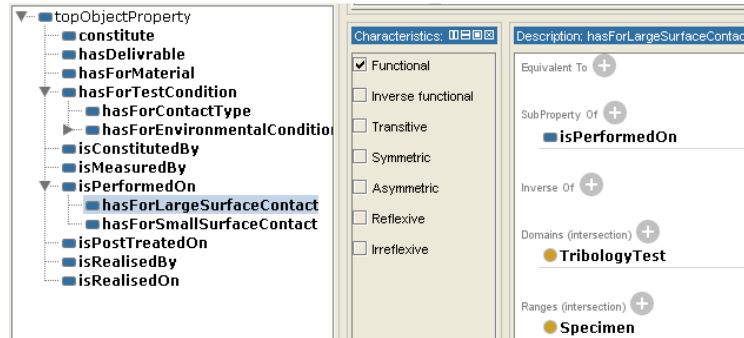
topObjectProperty
constitute
hasDelivrable
hasForMaterial
hasForTestCondition
hasForContactType
hasForEnvironmentalConditio
isConstitutedBy
isMeasuredBy
isPerformedOn
hasForLargeSurfaceContact
hasForSmallSurfaceContact
isPostTreatedOn
isRealisedBy
isRealisedOn

Characteristics:
Functional
Inverse functional
Transitive
Symmetric
Asymmetric
Reflexive
Irreflexive

Description: hasForLargeSurfaceContac
Equivalent To
SubProperty Of
isPerformedOn
Inverse Of
Domains (intersection)
TribologyTest
Ranges (intersection)
Specimen